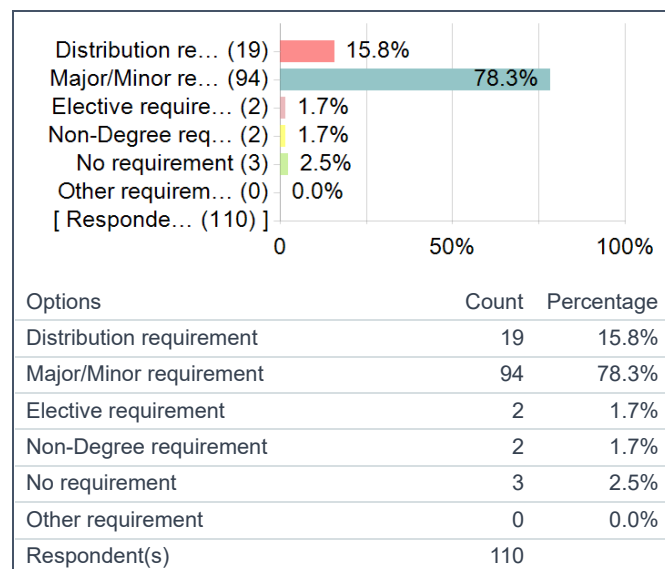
Distribution re… (19) 15.8%
Major/Minor re… (94) 78.3%
Elective require… (2) 1.7%
Non-Degree req… (2) 1.7%
No requirement (3) 2.5%
Other requirem… (0) 0.0%
[ Responde… (110) ]

0 50% 100%

| Options | Count | Percentage |
|---|---|---|
| Distribution requirement | 19 | 15.8% |
| Major/Minor requirement | 94 | 78.3% |
| Elective requirement | 2 | 1.7% |
| Non-Degree requirement | 2 | 1.7% |
| No requirement | 3 | 2.5% |
| Other requirement | 0 | 0.0% |
| Respondent(s) | 110 | |